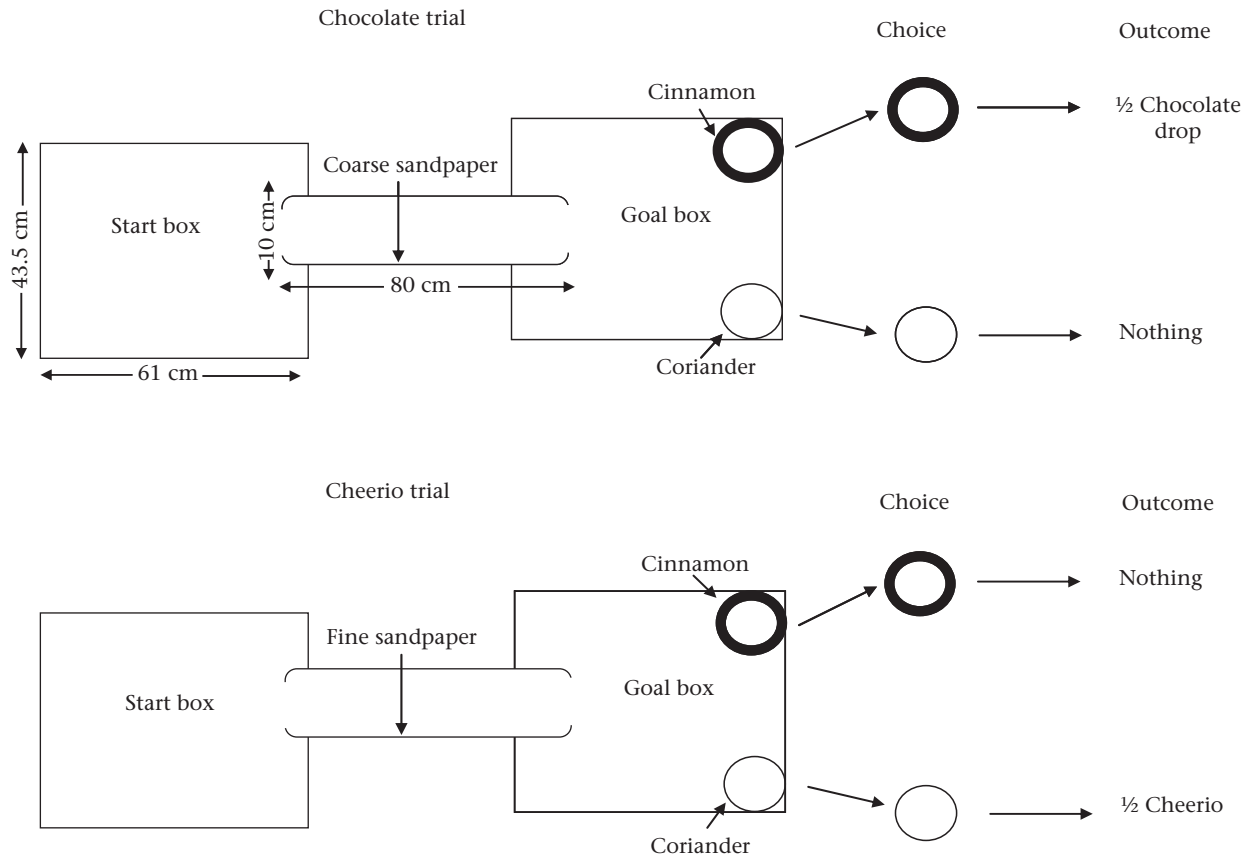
Chocolate trial

Choice

Outcome

Cinnamon

½ Chocolate drop

Coarse sandpaper

43.5 cm

10 cm

Start box

Goal box

80 cm

Nothing

61 cm

Coriander

Cheerio trial

Choice

Outcome

Cinnamon

Nothing

Fine sandpaper

Start box

Goal box

½ Cheerio

Coriander